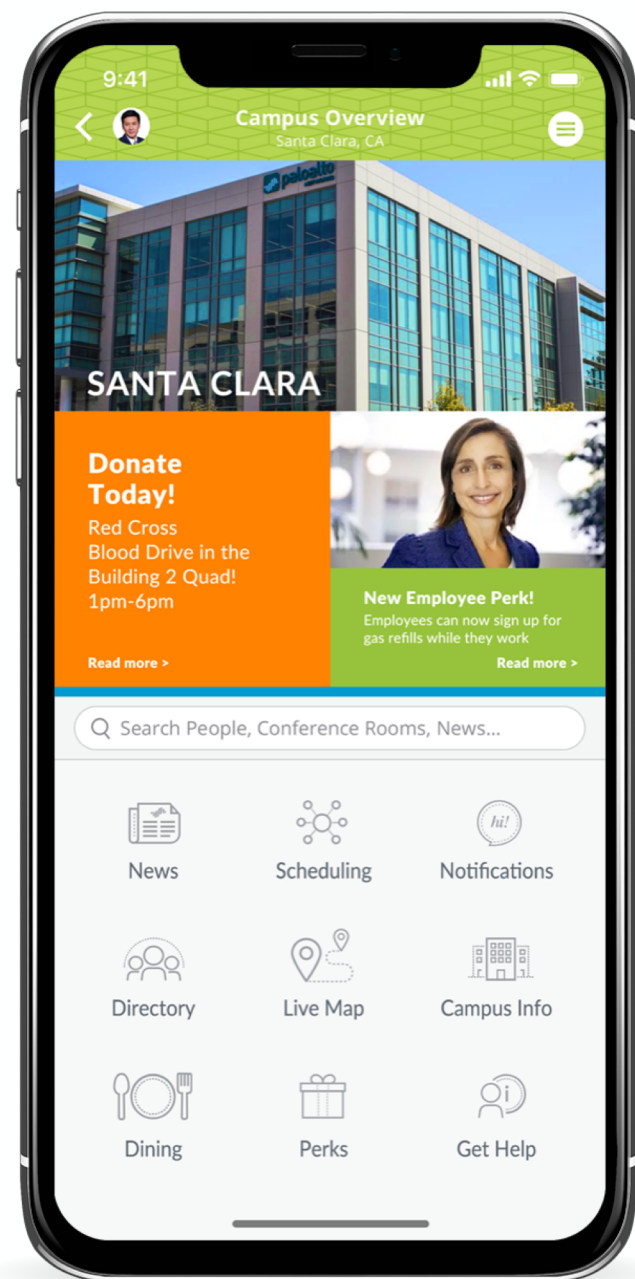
9:41

Campus Overview
Santa Clara, CA

paloalto

SANTA CLARA

Donate Today!
Red Cross Blood Drive in the Building 2 Quad! 1pm-6pm

Read more >

New Employee Perk!
Employees can now sign up for gas refills while they work

Read more >

Search People, Conference Rooms, News...

hi!

News
Scheduling
Notifications
Directory
Live Map
Campus Info
Dining
Perks
Get Help